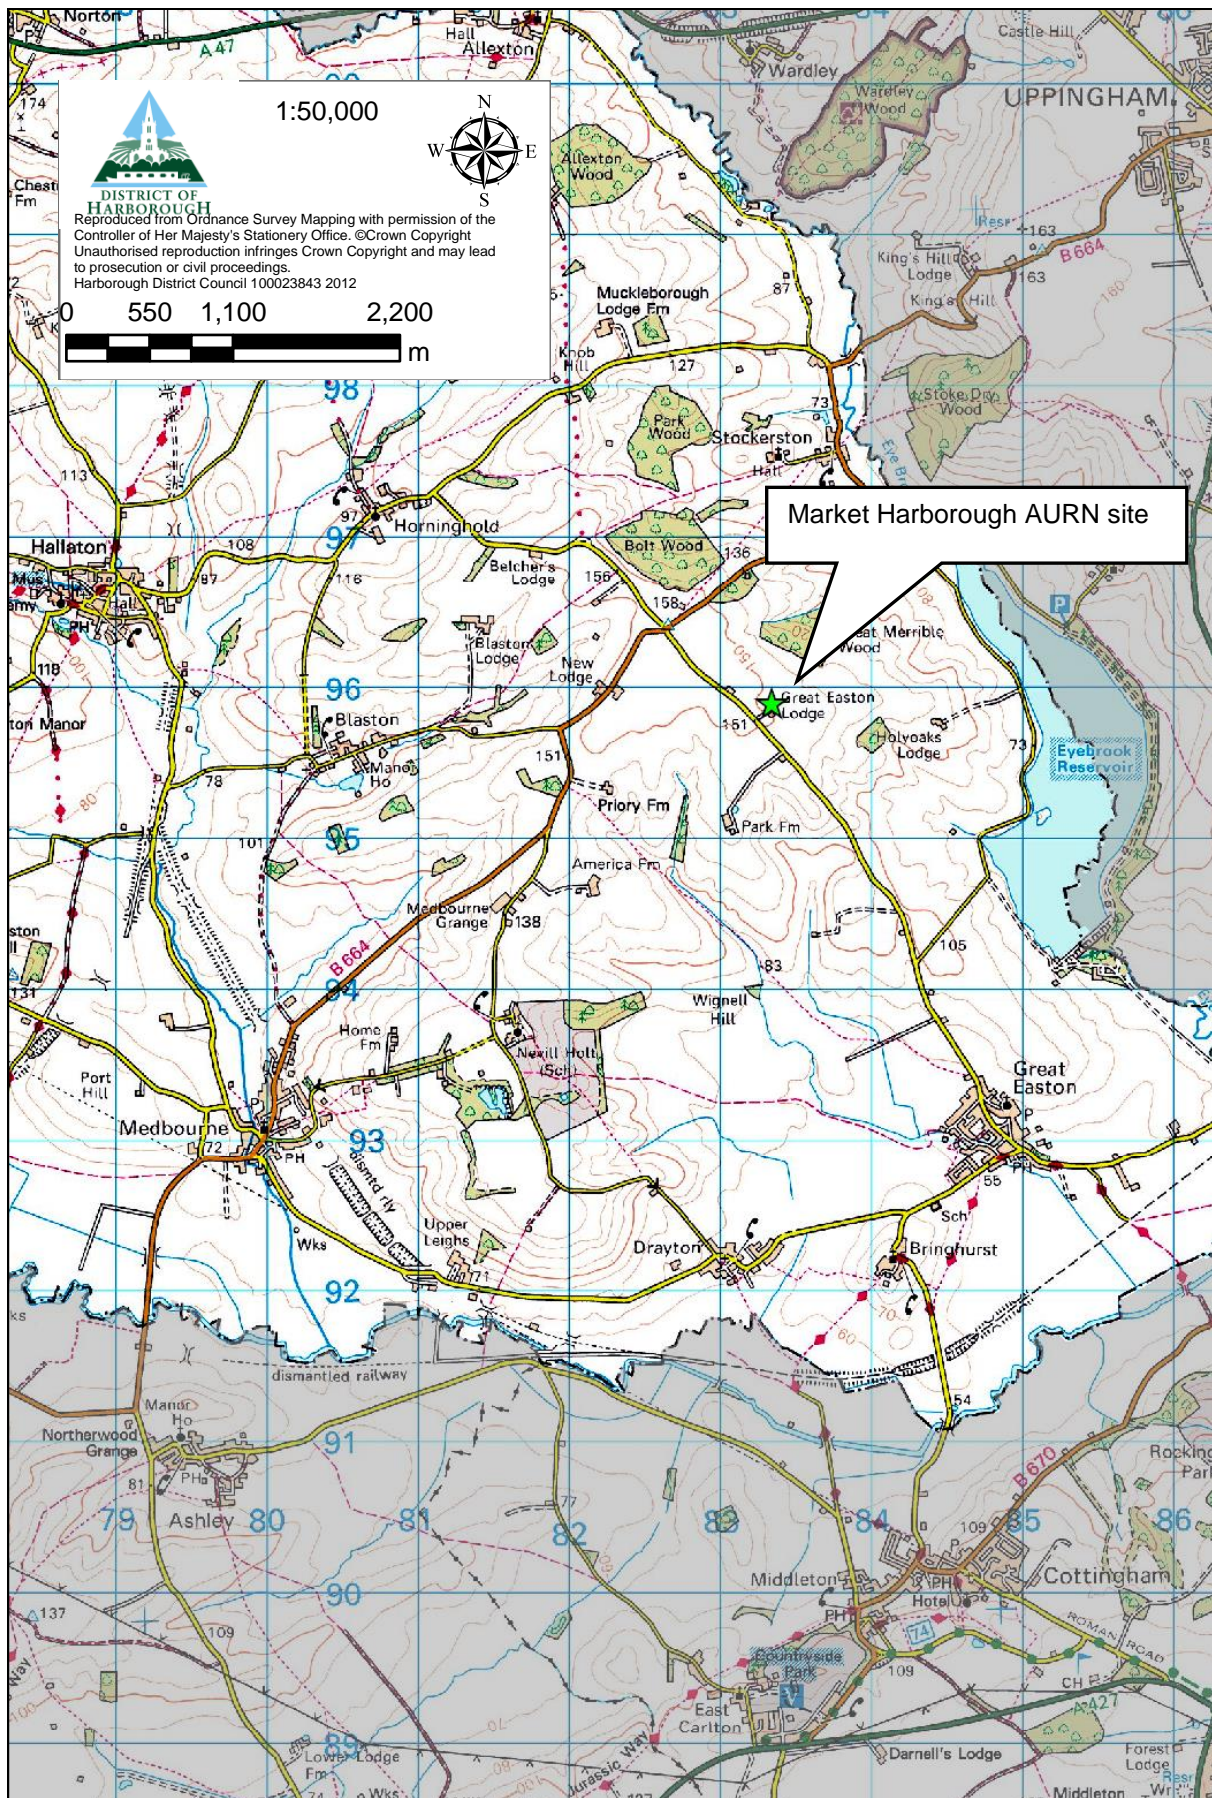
1:50,000

N
W E
S

DISTRICT OF HARBOROUGH

Reproduced from Ordnance Survey Mapping with permission of the Controller of Her Majesty's Stationery Office. ©Crown Copyright Unauthorised reproduction infringes Crown Copyright and may lead to prosecution or civil proceedings.
Harborough District Council 100023843 2012

0 550 1,100 2,200
m

Market Harborough AURN site

Norton
A47
Hall
Allexton
Wardley
Wardley Wood
Castle Hill
UPPINGHAM
Allexton Wood
Chestn Fm
174
Res
163
B664
King's Hill Lodge
King's Hill
163
Muckleborough Lodge Fm
87
Knob Hill
127
73
Stoke Dry Wood
98
Park Wood
Stockerston
Hall
113
97
Horninghold
Hallaton
108
97
116
Belcher's Lodge
156
Bolt Wood
136
158
Great Merrible Wood
Mus
Hall
PH
118
Blaston Lodge
New Lodge
150
96
Great Easton Lodge
151
Blaston
Holyoaks Lodge
73
Eyebrook Reservoir
ton Manor
Manor Ho
151
78
Priory Fm
Park Fm
80
101
95
America Fm
Medbourne Grange
138
ston
105
B664
83
131
94
Wignell Hill
Home Fm
Nevill Holt (Sch)
Great Easton
Port Hill
Medbourne
72
93
PH
Dismtd rly
55
PH
Sch
Wks
Upper Leighs
71
Drayton
Bringhurst
92
70
60
dismantled railway
54
Manor Ho
Northerwood Grange
91
B670
Rocking Park
81
PH
77
79
Ashley
80
81
82
83
84
109
85
86
90
Middleton
PH
Cottingham
Hotel
137
109
PH
74
ROMAN ROAD
Countryside Park
109
CH
A427
East Carlton
89
Lower Lodge Fm
Wks
Jurassic Way
Darnell's Lodge
Forest Lodge
Middleton
Way